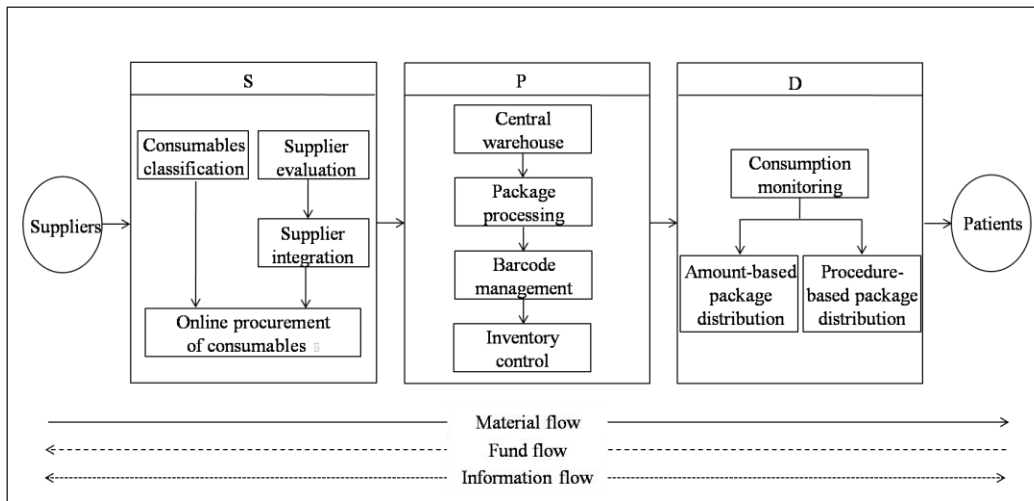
Suppliers

S

Consumables classification

Supplier evaluation

Supplier integration

Online procurement of consumables

P

Central warehouse

Package processing

Barcode management

Inventory control

D

Consumption monitoring

Amount-based package distribution

Procedure-based package distribution

Patients

Material flow

Fund flow

Information flow